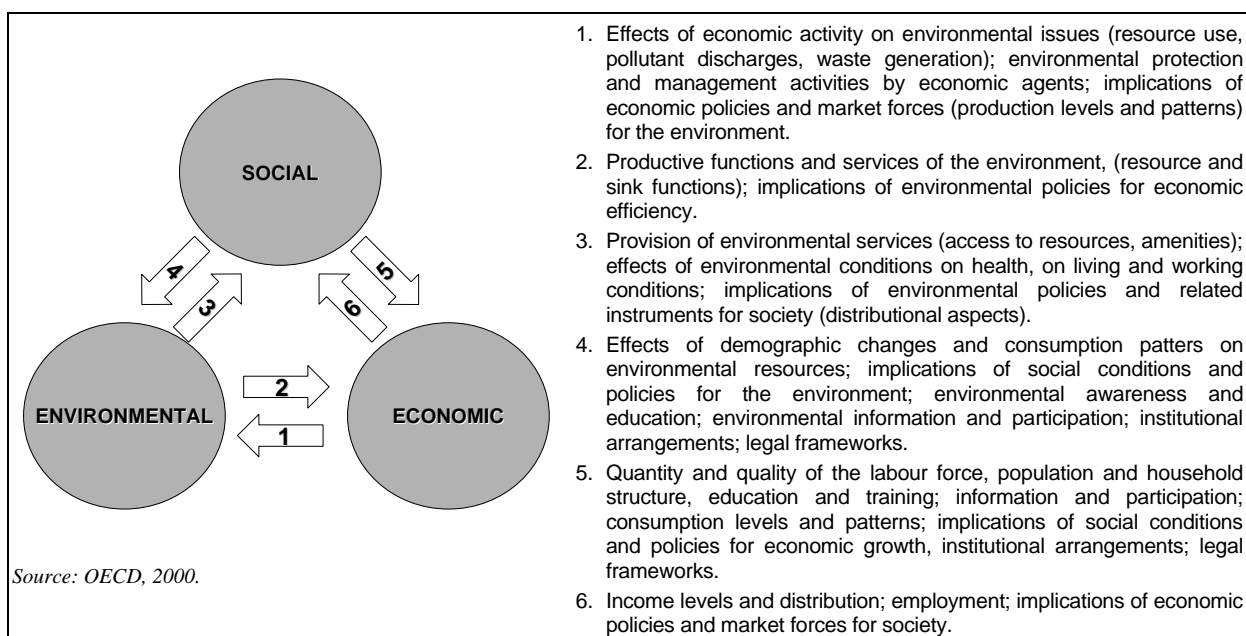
SOCIAL

4

3

5

6

2

1

ENVIRONMENTAL

ECONOMIC

Source: OECD, 2000.

1. Effects of economic activity on environmental issues (resource use, pollutant discharges, waste generation); environmental protection and management activities by economic agents; implications of economic policies and market forces (production levels and patterns) for the environment.

2. Productive functions and services of the environment, (resource and sink functions); implications of environmental policies for economic efficiency.

3. Provision of environmental services (access to resources, amenities); effects of environmental conditions on health, on living and working conditions; implications of environmental policies and related instruments for society (distributional aspects).

4. Effects of demographic changes and consumption patters on environmental resources; implications of social conditions and policies for the environment; environmental awareness and education; environmental information and participation; institutional arrangements; legal frameworks.

5. Quantity and quality of the labour force, population and household structure, education and training; information and participation; consumption levels and patterns; implications of social conditions and policies for economic growth, institutional arrangements; legal frameworks.

6. Income levels and distribution; employment; implications of economic policies and market forces for society.